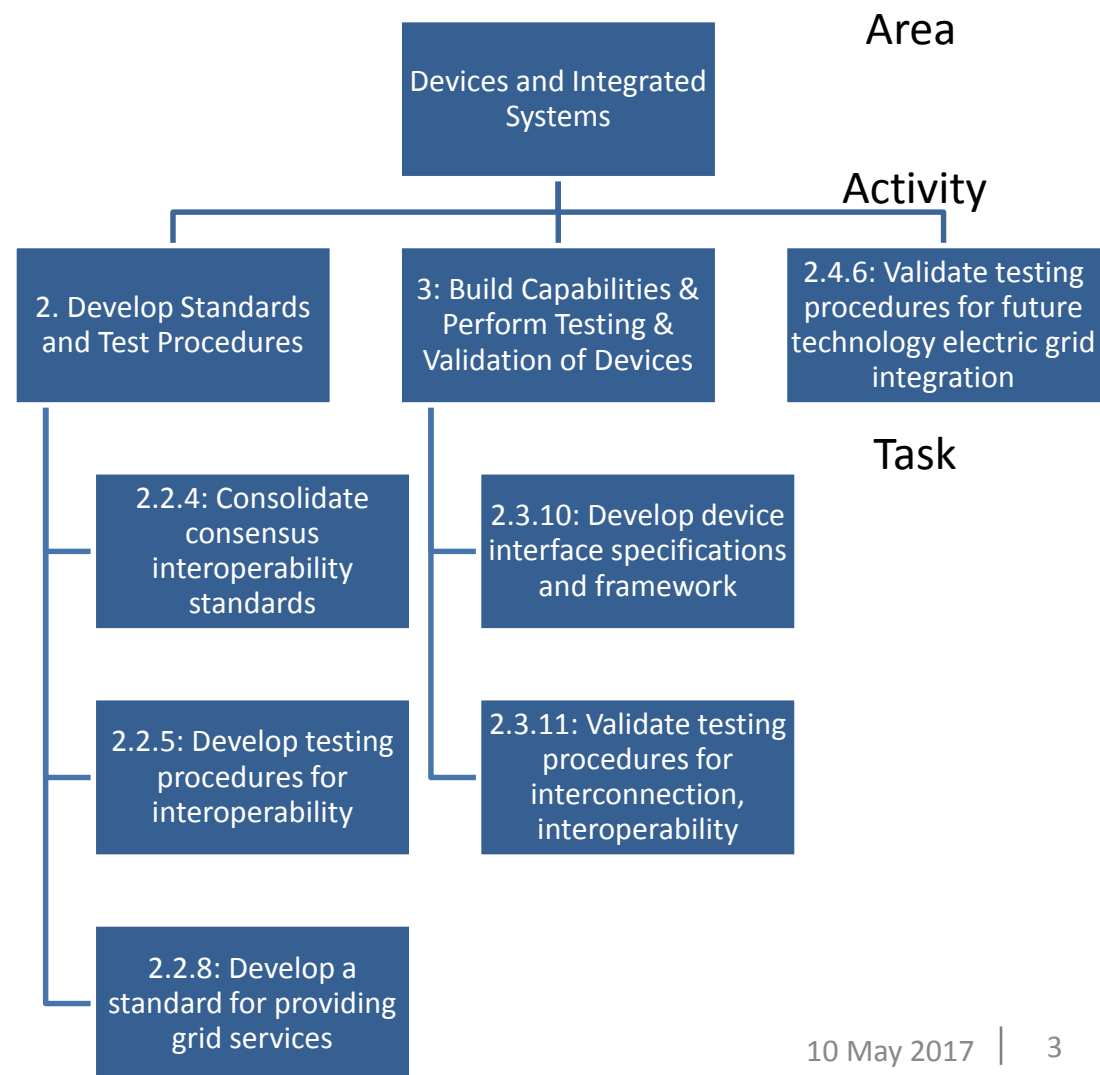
Area

Devices and Integrated Systems

Activity

2. Develop Standards and Test Procedures

3: Build Capabilities & Perform Testing & Validation of Devices

2.4.6: Validate testing procedures for future technology electric grid integration

Task

2.2.4: Consolidate consensus interoperability standards

2.2.5: Develop testing procedures for interoperability

2.2.8: Develop a standard for providing grid services

2.3.10: Develop device interface specifications and framework

2.3.11: Validate testing procedures for interconnection, interoperability

10 May 2017 | 3